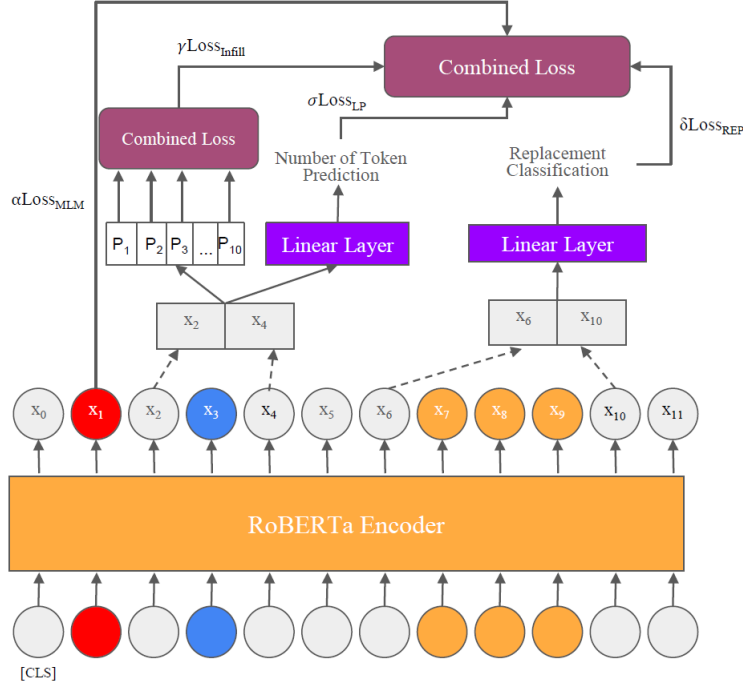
Combined Loss

$\gamma Loss_{Infill}$

$\sigma Loss_{LP}$

$\delta Loss_{REP}$

Combined Loss

Number of Token Prediction

Replacement Classification

$\alpha Loss_{MLM}$

$P_1$ $P_2$ $P_3$ ... $P_{10}$

Linear Layer

Linear Layer

$x_2$ $x_4$

$x_6$ $x_{10}$

$x_0$ $x_1$ $x_2$ $x_3$ $x_4$ $x_5$ $x_6$ $x_7$ $x_8$ $x_9$ $x_{10}$ $x_{11}$

RoBERTa Encoder

[CLS]